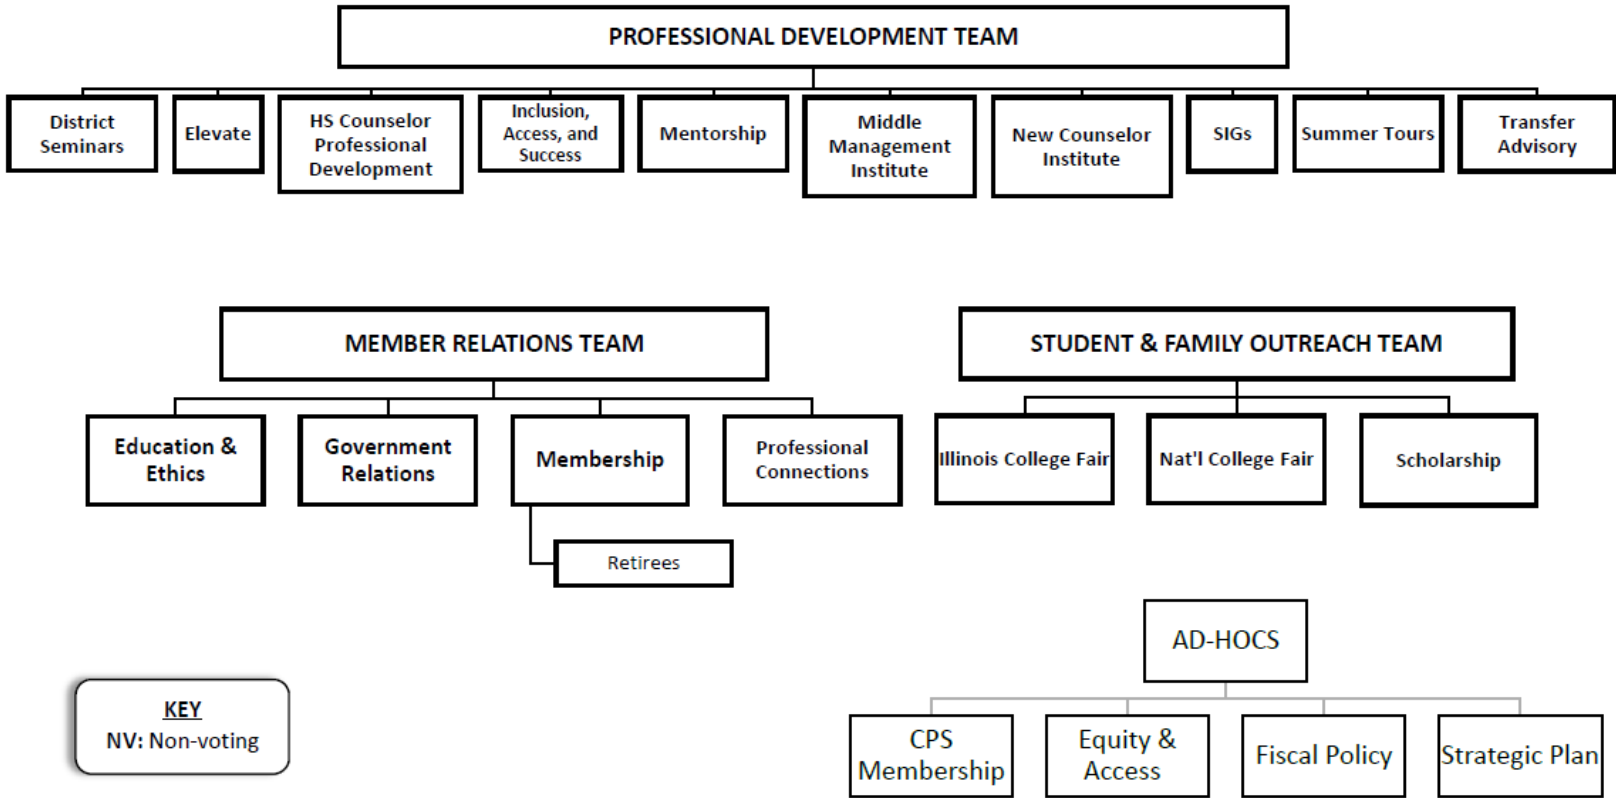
PROFESSIONAL DEVELOPMENT TEAM

District Seminars

Elevate

HS Counselor Professional Development

Inclusion, Access, and Success

Mentorship

Middle Management Institute

New Counselor Institute

SIGs

Summer Tours

Transfer Advisory

MEMBER RELATIONS TEAM

Education & Ethics

Government Relations

Membership

Professional Connections

Retirees

STUDENT & FAMILY OUTREACH TEAM

Illinois College Fair

Nat'l College Fair

Scholarship

AD-HOCS

CPS Membership

Equity & Access

Fiscal Policy

Strategic Plan

KEY
NV: Non-voting